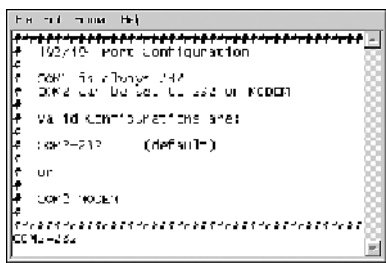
File Edit Format Help
#################################
# 192/10 Port Configuration
#
# COM1 is always 232
# COM2 can be set to 232 or MODEM
#
# Valid configurations are:
#
# COM2=232 (default)
#
# or
#
# COM2=MODEM
#
#################################
COM2=232